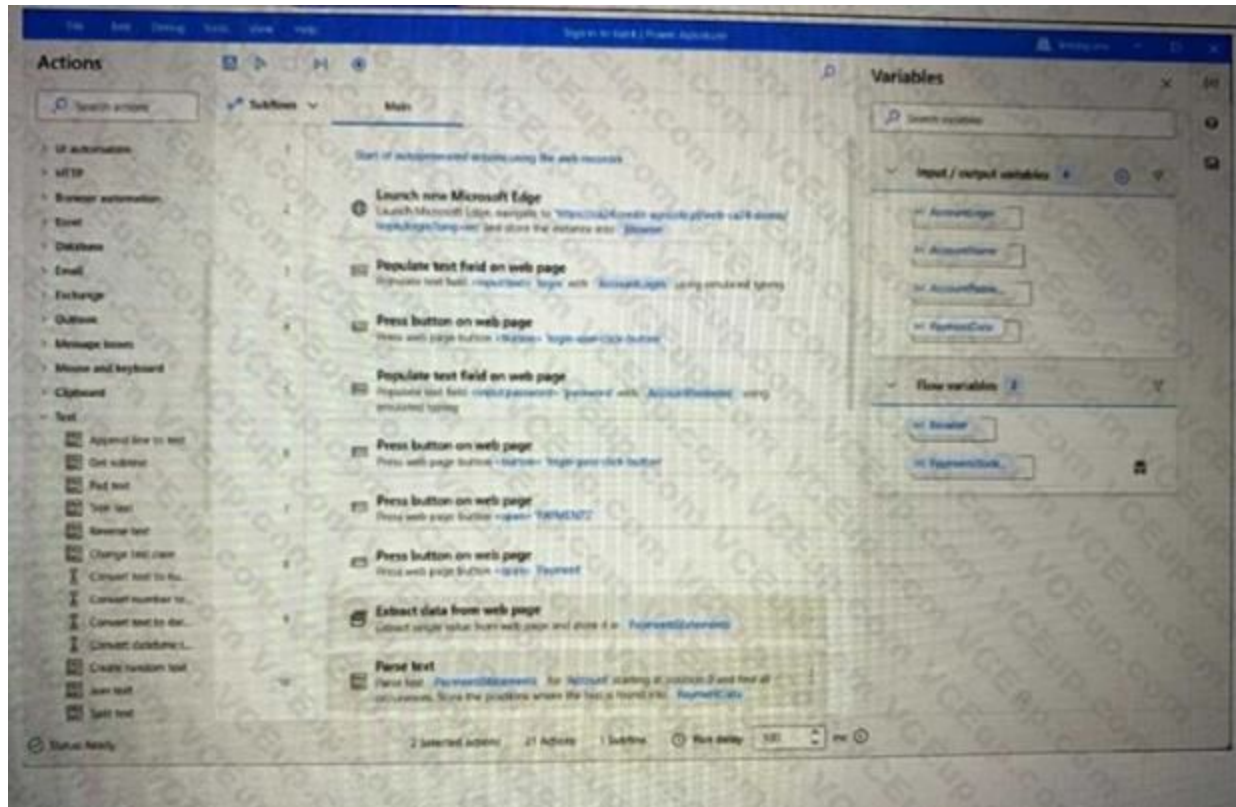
File Edit Debug Tools View Help

Sign in to bank | Power Automate

Actions

Search actions

UI automation
HTTP
Browser automation
Excel
Database
Email
Exchange
Outlook
Message boxes
Mouse and keyboard
Clipboard
Text
Append line to text
Get subtext
Pad text
Trim text
Reverse text
Change text case
Convert text to nu...
Convert number to...
Convert text to dat...
Convert datetime t...
Create random text
Join text
Split text

Subflows

Main

1 Start of autogenerated actions using the web recorder

2 Launch new Microsoft Edge
Launch Microsoft Edge, navigate to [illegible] and store the instance into Browser

3 Populate text field on web page
Populate text field <input:text> 'login' with AccountLogin using emulated typing

4 Press button on web page
Press web page button <button> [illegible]

5 Populate text field on web page
Populate text field <input:password> 'password' with AccountPassword using emulated typing

6 Press button on web page
Press web page button <button> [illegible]

7 Press button on web page
Press web page button <span> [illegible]

8 Press button on web page
Press web page button <span> Payment

9 Extract data from web page
Extract single value from web page and store it in PaymentStatements

10 Parse text
Parse text PaymentStatements for 'Account' starting at position 0 and find all occurrences. Store the positions where the text is found into PaymentDate

Variables

Search variables

Input / output variables 4

AccountLogin
AccountName
AccountPassw...
PaymentDate

Flow variables 2

Browser
PaymentState...

Status: Ready

2 Selected actions 21 Actions 1 Subflow Run delay 100 ms